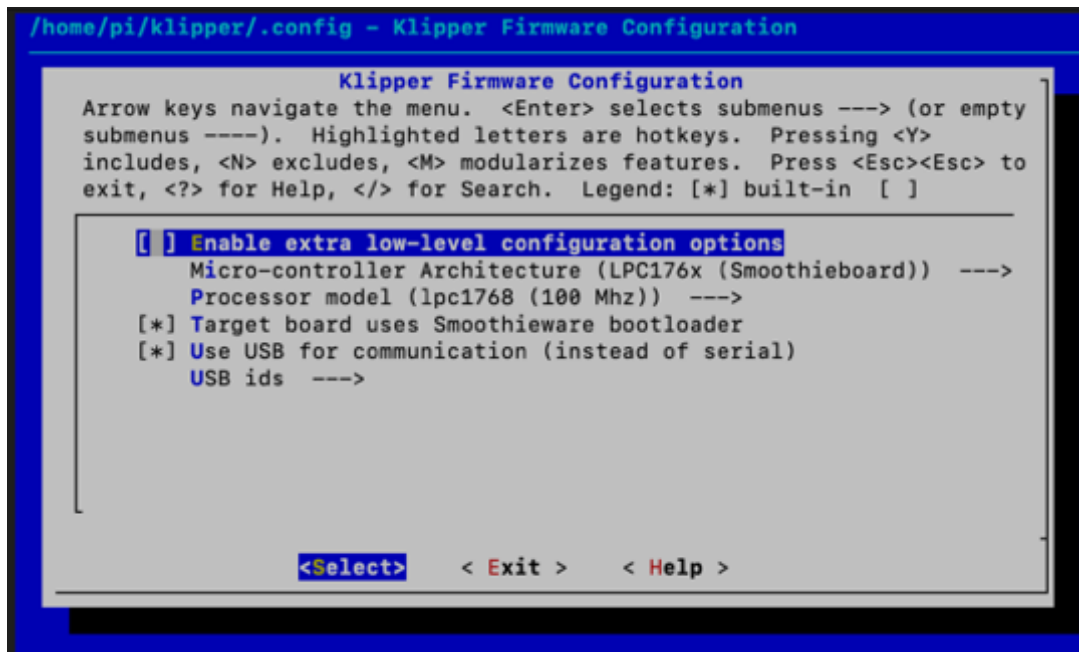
/home/pi/klipper/.config - Klipper Firmware Configuration

Klipper Firmware Configuration

Arrow keys navigate the menu. <Enter> selects submenus ---> (or empty submenus ----). Highlighted letters are hotkeys. Pressing <Y> includes, <N> excludes, <M> modularizes features. Press <Esc><Esc> to exit, <?> for Help, </> for Search. Legend: [*] built-in [ ]

[ ] Enable extra low-level configuration options
Micro-controller Architecture (LPC176x (Smoothieboard)) --->
Processor model (lpc1768 (100 Mhz)) --->
[*] Target board uses Smoothieware bootloader
[*] Use USB for communication (instead of serial)
USB ids --->

<Select> < Exit > < Help >